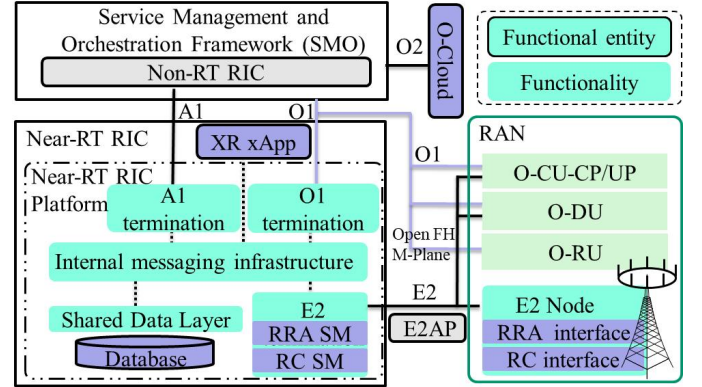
Service Management and Orchestration Framework (SMO)

Non-RT RIC

O2

O-Cloud

Functional entity

Functionality

A1

O1

Near-RT RIC

XR xApp

RAN

O1

Near-RT RIC Platform

A1 termination

O1 termination

O-CU-CP/UP

O-DU

Open FH M-Plane

O-RU

Internal messaging infrastructure

E2

Shared Data Layer

E2

E2 Node

RRA SM

E2AP

RRA interface

Database

RC SM

RC interface